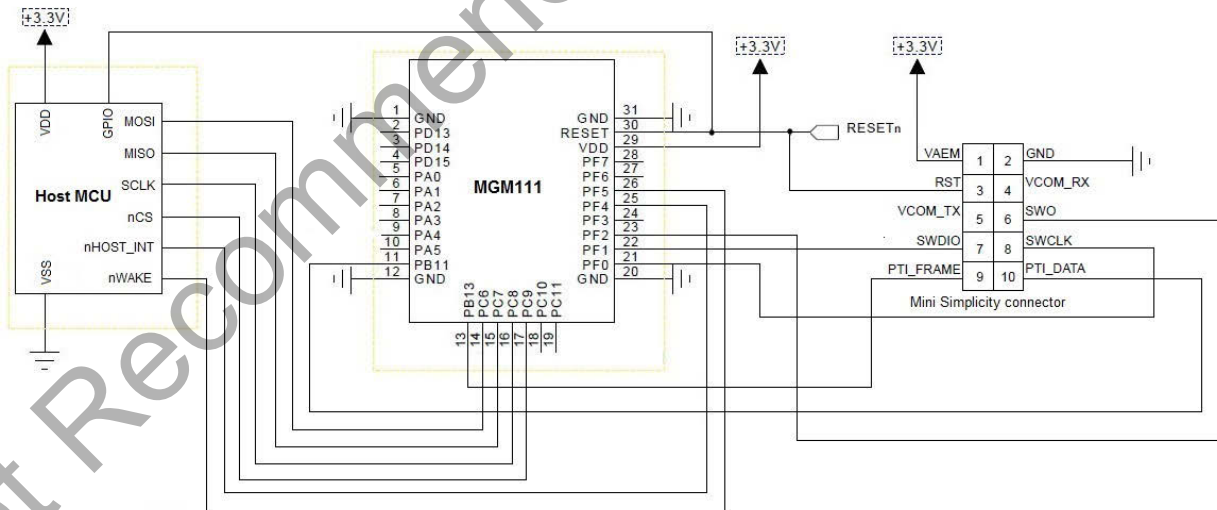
+3.3V

VDD
GPIO
MOSI
MISO
SCLK
nCS
nHOST_INT
nWAKE
VSS
Host MCU

1 GND
2 PD13
3 PD14
4 PD15
5 PA0
6 PA1
7 PA2
8 PA3
9 PA4
10 PA5
11 PB11
12 GND

MGM111

GND 31
RESET 30
VDD 29
PF7 28
PF6 27
PF5 26
PF4 25
PF3 24
PF2 23
PF1 22
PF0 21
GND 20

PB13 13
PC6 14
PC7 15
PC8 16
PC9 17
PC10 18
PC11 19

+3.3V

RESETn

+3.3V

| | | | |
|---|---|---|---|
| VAEM | 1 | 2 | GND |
| RST | 3 | 4 | VCOM_RX |
| VCOM_TX | 5 | 6 | SWO |
| SWDIO | 7 | 8 | SWCLK |
| PTI_FRAME | 9 | 10 | PTI_DATA |

Mini Simplicity connector

Not Recommended